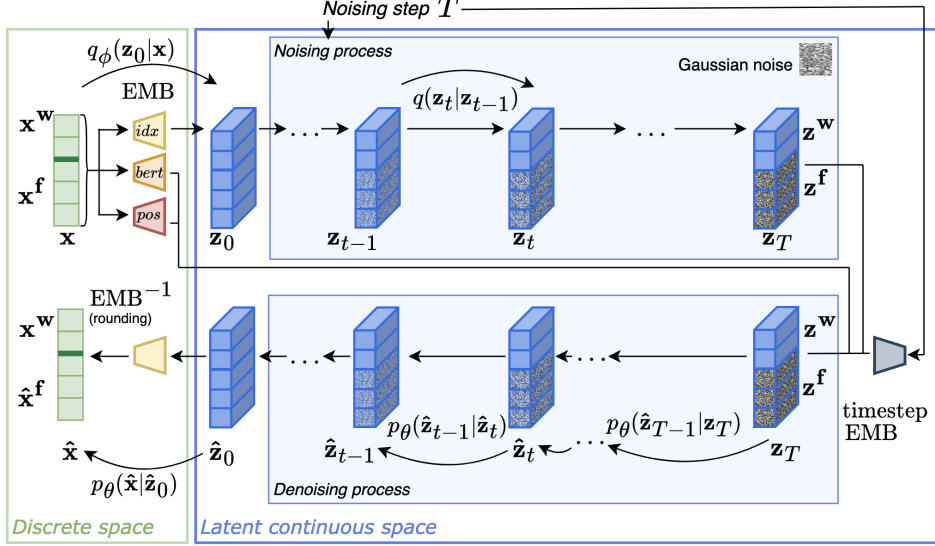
Noising step $T$

$q_\phi(\mathbf{z}_0|\mathbf{x})$

EMB

Noising process

Gaussian noise

$q(\mathbf{z}_t|\mathbf{z}_{t-1})$

$\mathbf{x^w}$

$\mathbf{x^f}$

$\mathbf{x}$

$idx$

$bert$

$pos$

$\mathbf{z}_0$

$\mathbf{z}_{t-1}$

$\mathbf{z}_t$

$\mathbf{z^w}$

$\mathbf{z^f}$

$\mathbf{z}_T$

$\text{EMB}^{-1}$
(rounding)

$\mathbf{x^w}$

$\hat{\mathbf{x}}^\mathbf{f}$

$\hat{\mathbf{x}}$

$\hat{\mathbf{z}}_0$

$p_\theta(\hat{\mathbf{x}}|\hat{\mathbf{z}}_0)$

$p_\theta(\hat{\mathbf{z}}_{t-1}|\hat{\mathbf{z}}_t)$

$\hat{\mathbf{z}}_{t-1}$

$\hat{\mathbf{z}}_t$

$p_\theta(\hat{\mathbf{z}}_{T-1}|\mathbf{z}_T)$

$\mathbf{z^w}$

$\mathbf{z^f}$

$\mathbf{z}_T$

timestep
EMB

Denoising process

Discrete space

Latent continuous space